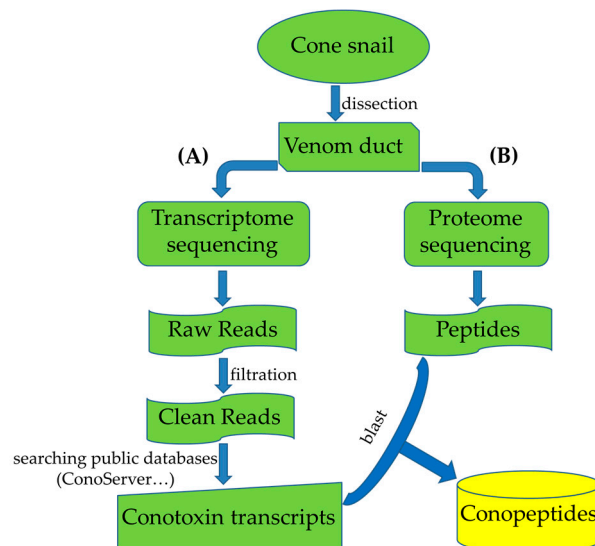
Cone snail

dissection

Venom duct

(A)

(B)

Transcriptome sequencing

Proteome sequencing

Raw Reads

Peptides

filtration

Clean Reads

blast

searching public databases (ConoServer…)

Conotoxin transcripts

Conopeptides